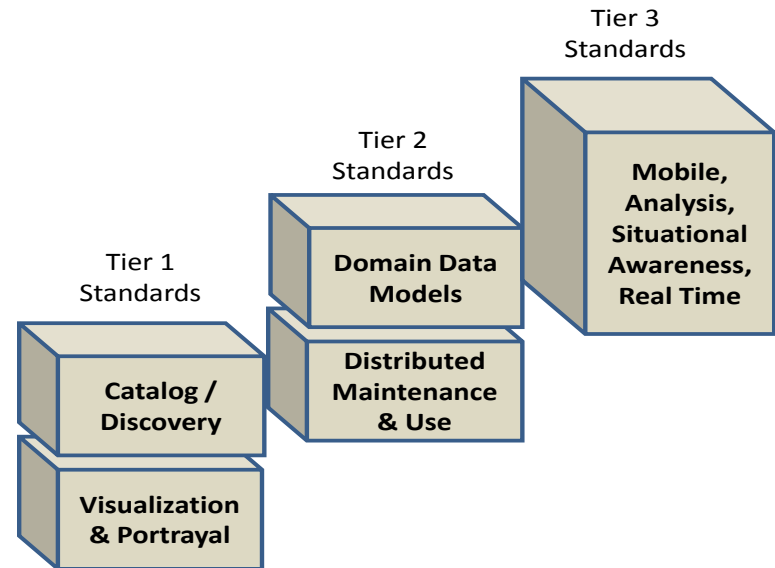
Tier 1 Standards

Catalog / Discovery

Visualization & Portrayal

Tier 2 Standards

Domain Data Models

Distributed Maintenance & Use

Tier 3 Standards

Mobile, Analysis, Situational Awareness, Real Time